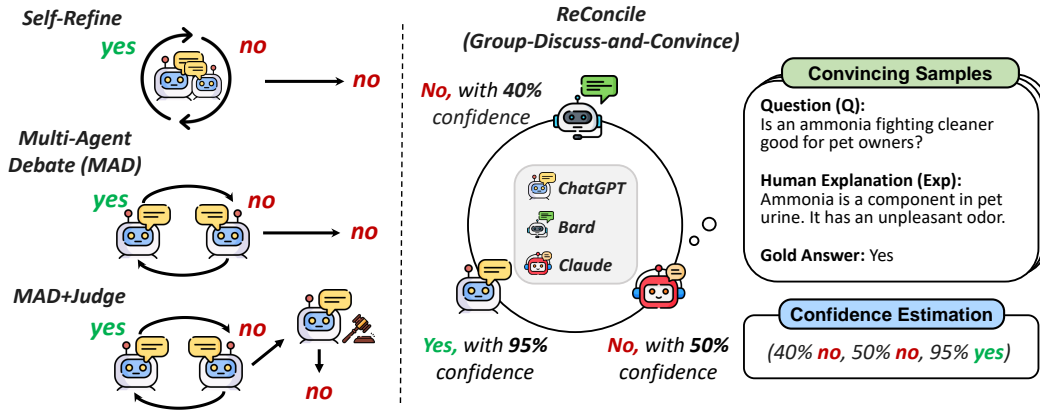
Self-Refine

yes

no

no

Multi-Agent Debate (MAD)

yes

no

no

MAD+Judge

yes

no

no

ReConcile (Group-Discuss-and-Convince)

No, with 40% confidence

ChatGPT

Bard

Claude

Yes, with 95% confidence

No, with 50% confidence

Convincing Samples

Question (Q):
Is an ammonia fighting cleaner good for pet owners?

Human Explanation (Exp):
Ammonia is a component in pet urine. It has an unpleasant odor.

Gold Answer: Yes

Confidence Estimation

(40% no, 50% no, 95% yes)